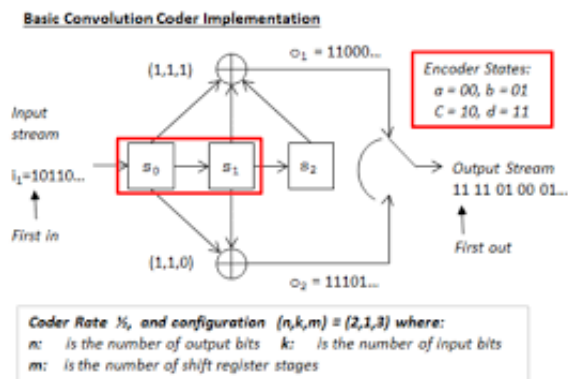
Basic Convolution Coder Implementation

(1,1,1)

$o_1$ = 11000...

Encoder States:
a = 00, b = 01
C = 10, d = 11

Input stream

$i_1$=10110...

First in

$s_0$

$s_1$

$s_2$

Output Stream
11 11 01 00 01...

First out

(1,1,0)

$o_2$ = 11101...

Coder Rate ½, and configuration (n,k,m) = (2,1,3) where:
n: is the number of output bits k: is the number of input bits
m: is the number of shift register stages